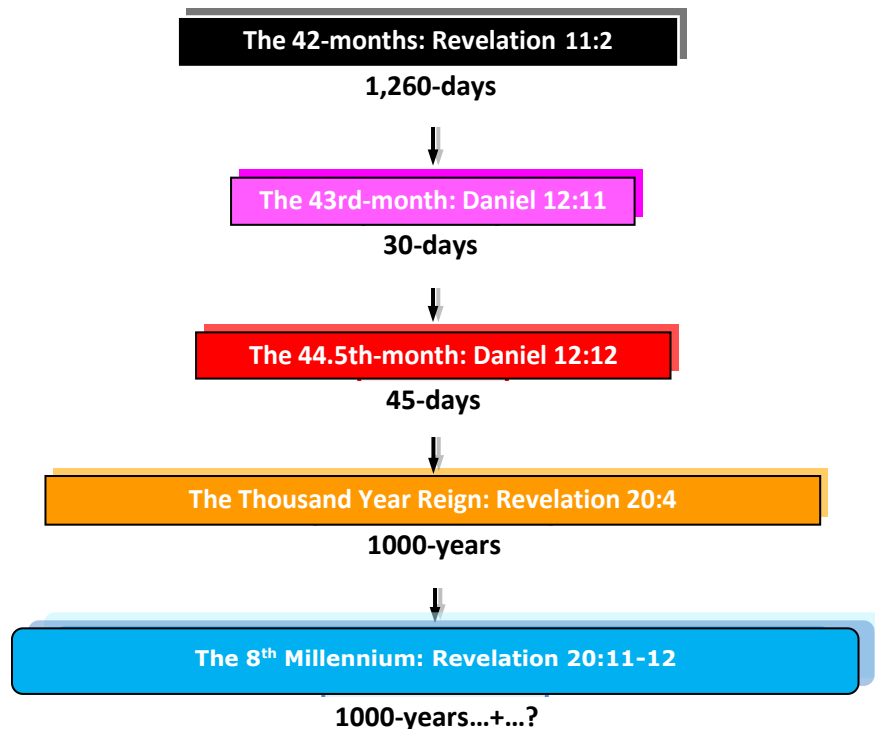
The 42-months: Revelation 11:2

1,260-days

The 43rd-month: Daniel 12:11

30-days

The 44.5th-month: Daniel 12:12

45-days

The Thousand Year Reign: Revelation 20:4

1000-years

The 8$^{th}$ Millennium: Revelation 20:11-12

1000-years…+…?